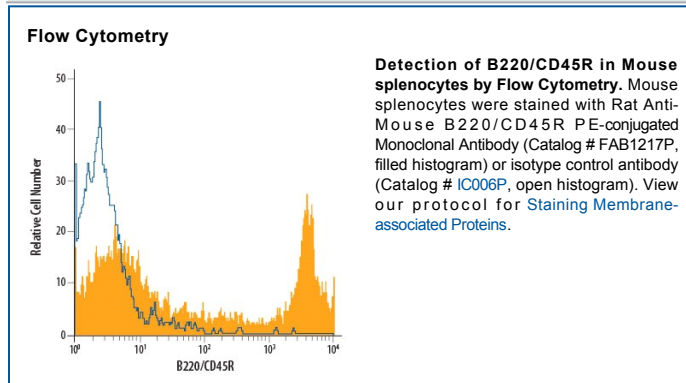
Flow Cytometry

50
40
30
20
10
0
Relative Cell Number
$10^0$
$10^1$
$10^2$
$10^3$
$10^4$
B220/CD45R

**Detection of B220/CD45R in Mouse splenocytes by Flow Cytometry.** Mouse splenocytes were stained with Rat Anti-Mouse B220/CD45R PE-conjugated Monoclonal Antibody (Catalog # FAB1217P, filled histogram) or isotype control antibody (Catalog # IC006P, open histogram). View our protocol for Staining Membrane-associated Proteins.